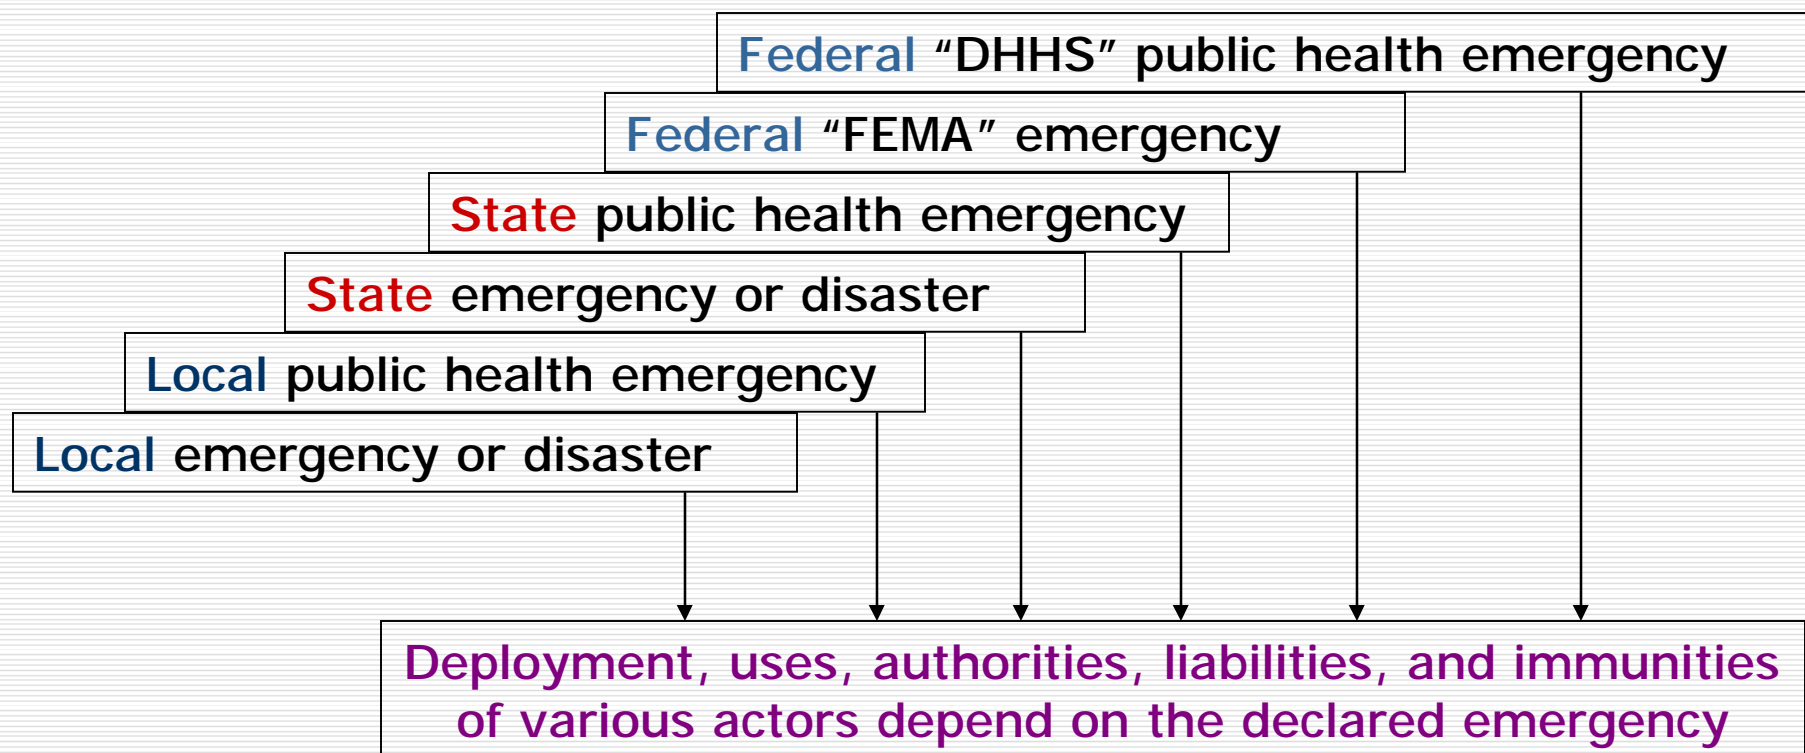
Federal “DHHS” public health emergency

Federal “FEMA” emergency

State public health emergency

State emergency or disaster

Local public health emergency

Local emergency or disaster

Deployment, uses, authorities, liabilities, and immunities of various actors depend on the declared emergency